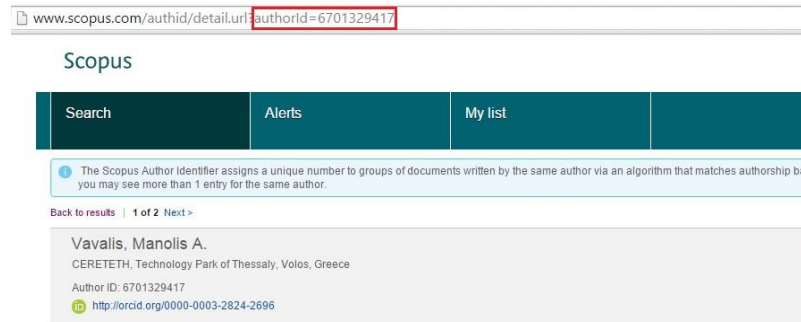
www.scopus.com/authid/detail.url?authorId=6701329417

Scopus

Search | Alerts | My list

The Scopus Author Identifier assigns a unique number to groups of documents written by the same author via an algorithm that matches authorship b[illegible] you may see more than 1 entry for the same author.

Back to results | 1 of 2 Next >

Vavalis, Manolis A.

CERETETH, Technology Park of Thessaly, Volos, Greece

Author ID: 6701329417

http://orcid.org/0000-0003-2824-2696